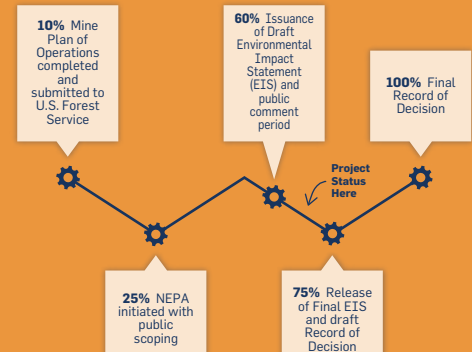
10% Mine Plan of Operations completed and submitted to U.S. Forest Service

60% Issuance of Draft Environmental Impact Statement (EIS) and public comment period

100% Final Record of Decision

Project Status Here

25% NEPA initiated with public scoping

75% Release of Final EIS and draft Record of Decision